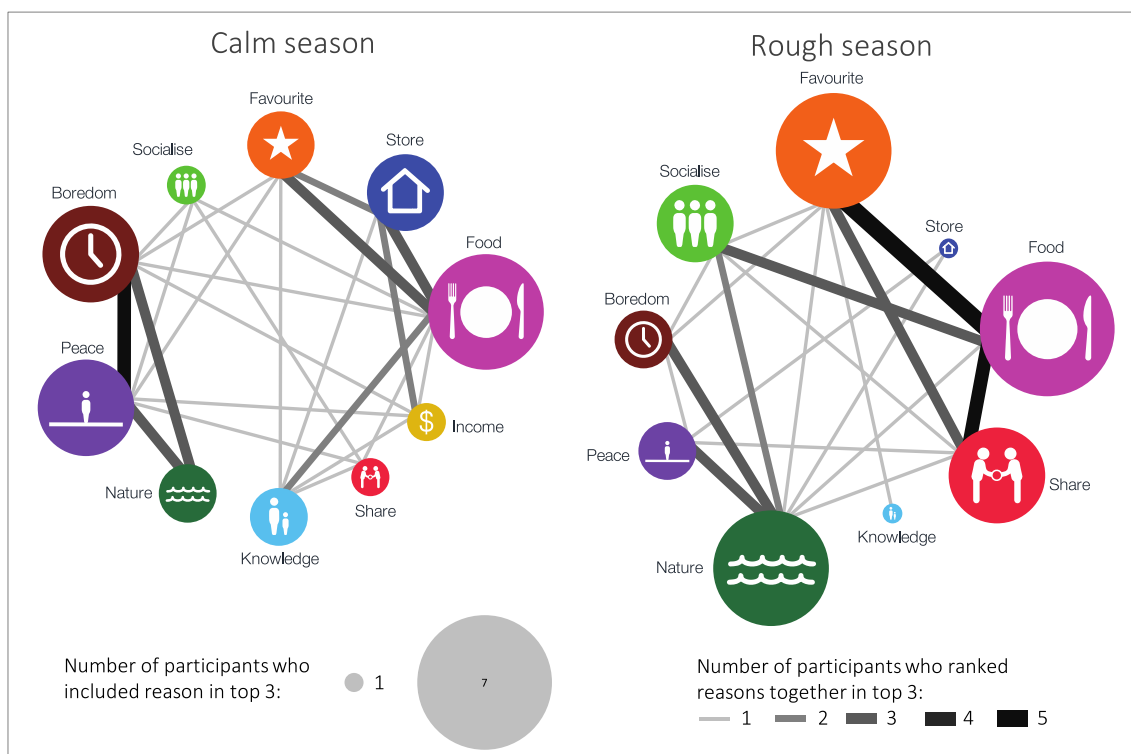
Calm season

Favourite
Socialise
Store
Boredom
Food
Peace
Income
Share
Nature
Knowledge

Rough season

Favourite
Socialise
Store
Food
Boredom
Peace
Share
Knowledge
Nature

Number of participants who included reason in top 3:
1
7

Number of participants who ranked reasons together in top 3:
1
2
3
4
5